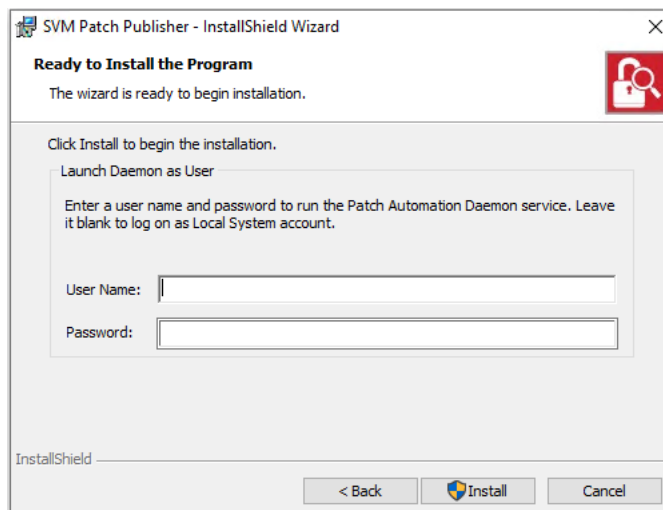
SVM Patch Publisher - InstallShield Wizard

Ready to Install the Program

The wizard is ready to begin installation.

Click Install to begin the installation.

Launch Daemon as User

Enter a user name and password to run the Patch Automation Daemon service. Leave it blank to log on as Local System account.

User Name:

Password:

InstallShield

< Back

Install

Cancel